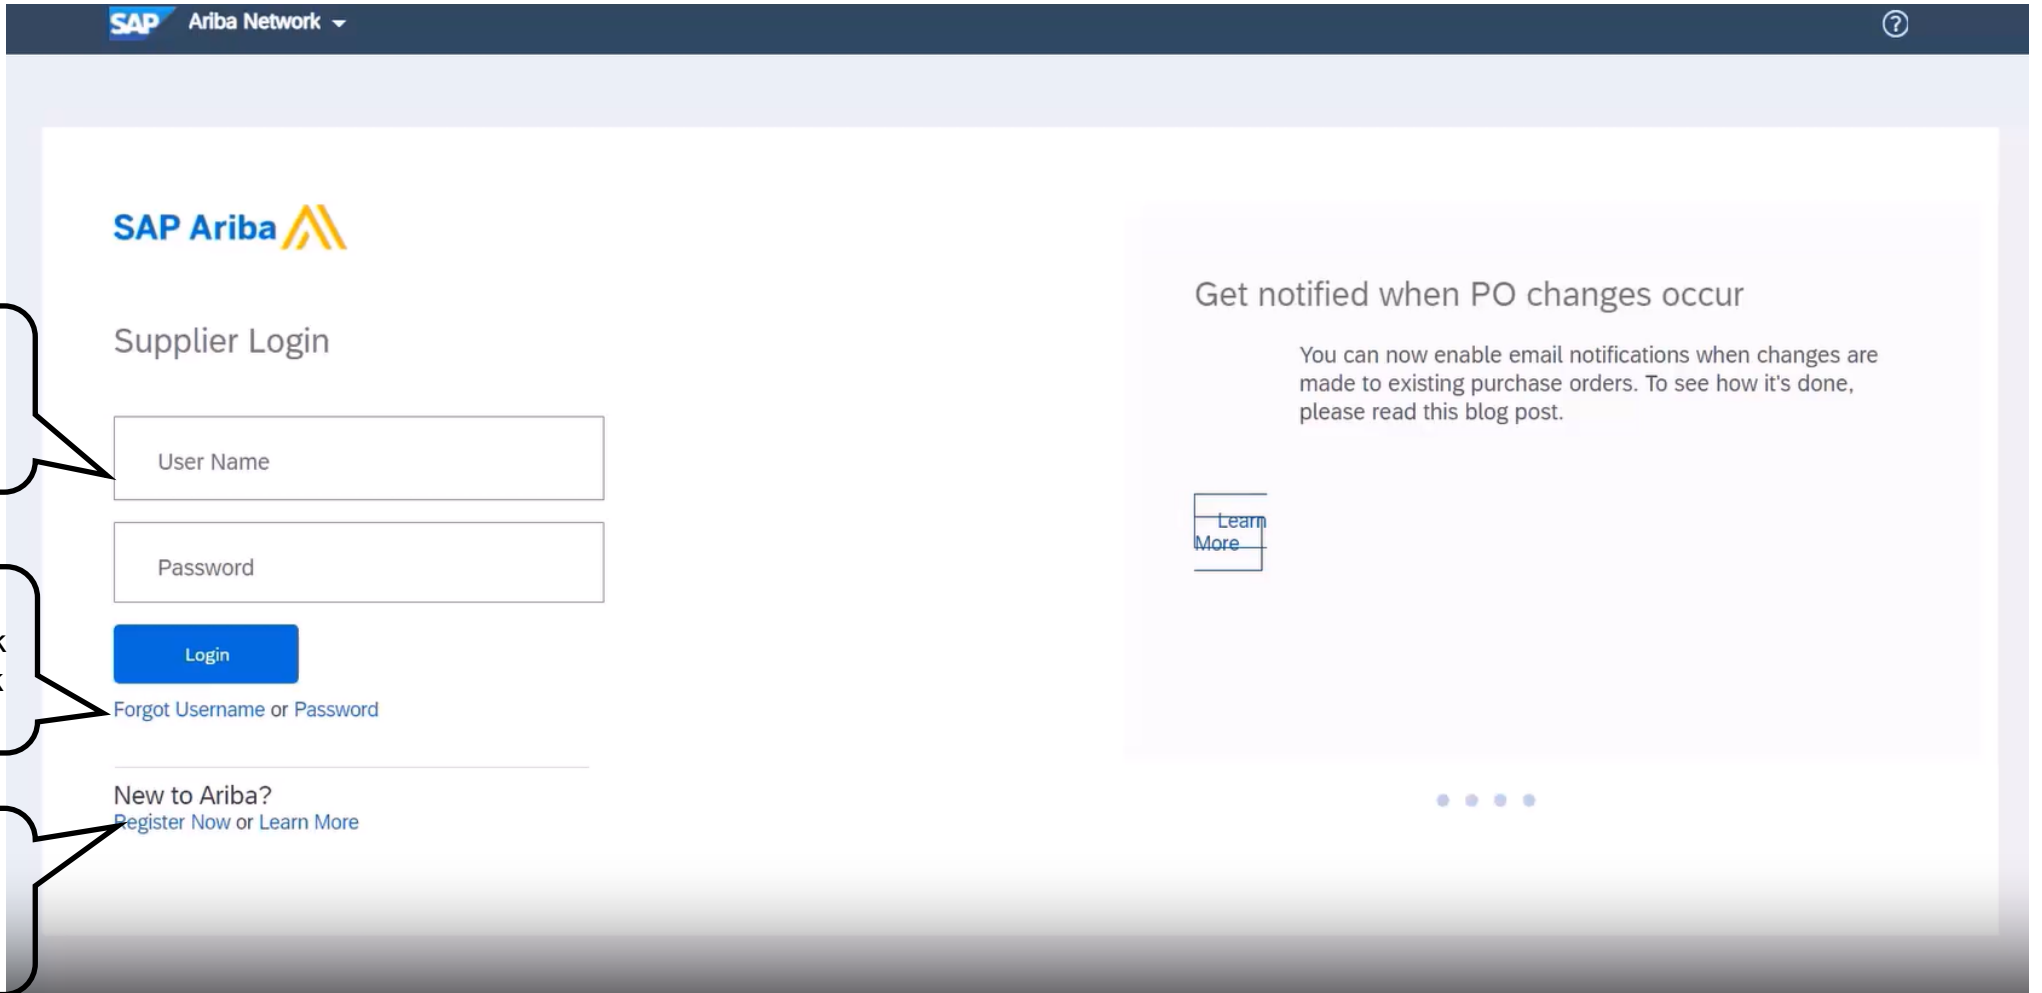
SAP Ariba Network

SAP Ariba

Supplier Login

User Name

Password

Login

Forgot Username or Password

New to Ariba?
Register Now or Learn More

Get notified when PO changes occur

You can now enable email notifications when changes are made to existing purchase orders. To see how it's done, please read this blog post.

Learn More